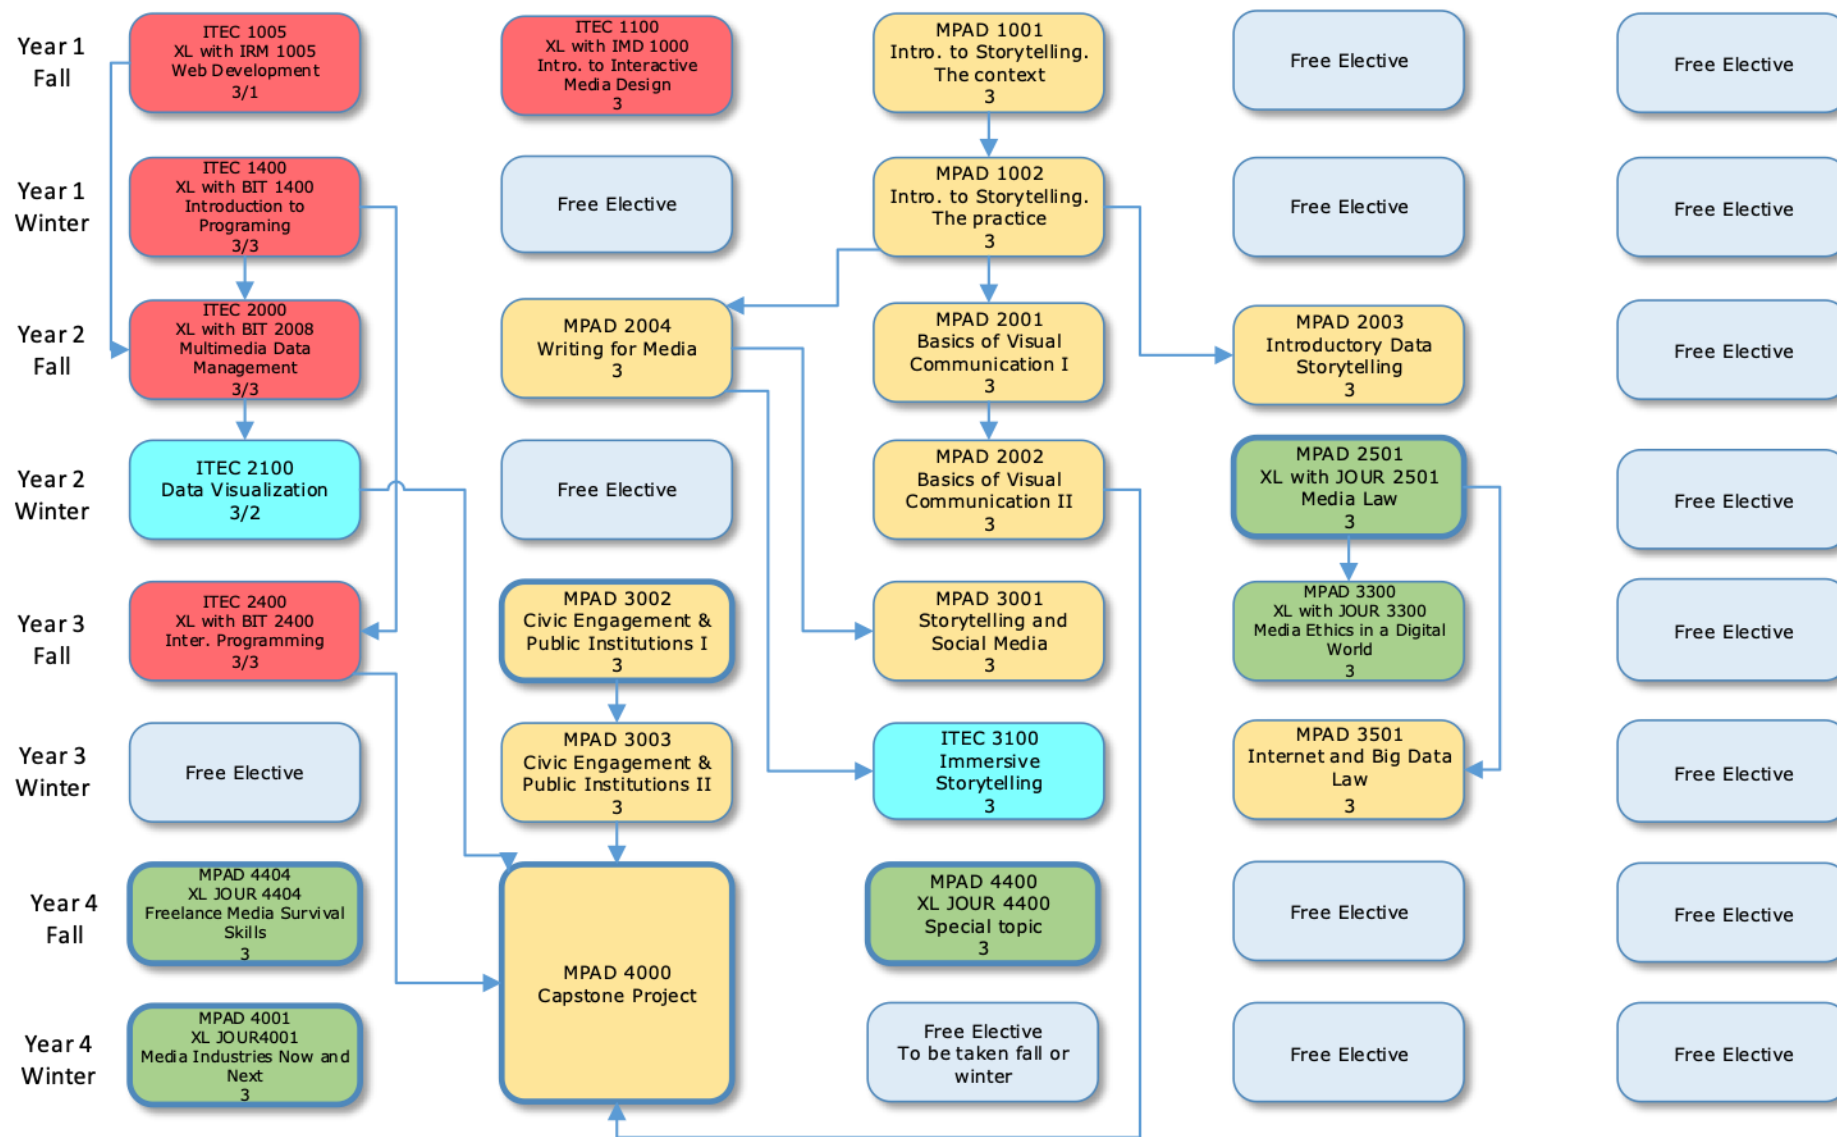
Year 1 Fall

ITEC 1005
XL with IRM 1005
Web Development
3/1

ITEC 1100
XL with IMD 1000
Intro. to Interactive Media Design
3

MPAD 1001
Intro. to Storytelling.
The context
3

Free Elective

Free Elective

Year 1 Winter

ITEC 1400
XL with BIT 1400
Introduction to Programing
3/3

Free Elective

MPAD 1002
Intro. to Storytelling.
The practice
3

Free Elective

Free Elective

Year 2 Fall

ITEC 2000
XL with BIT 2008
Multimedia Data Management
3/3

MPAD 2004
Writing for Media
3

MPAD 2001
Basics of Visual Communication I
3

MPAD 2003
Introductory Data Storytelling
3

Free Elective

Year 2 Winter

ITEC 2100
Data Visualization
3/2

Free Elective

MPAD 2002
Basics of Visual Communication II
3

MPAD 2501
XL with JOUR 2501
Media Law
3

Free Elective

Year 3 Fall

ITEC 2400
XL with BIT 2400
Inter. Programming
3/3

MPAD 3002
Civic Engagement & Public Institutions I
3

MPAD 3001
Storytelling and Social Media
3

MPAD 3300
XL with JOUR 3300
Media Ethics in a Digital World
3

Free Elective

Year 3 Winter

Free Elective

MPAD 3003
Civic Engagement & Public Institutions II
3

ITEC 3100
Immersive Storytelling
3

MPAD 3501
Internet and Big Data Law
3

Free Elective

Year 4 Fall

MPAD 4404
XL JOUR 4404
Freelance Media Survival Skills
3

MPAD 4000
Capstone Project

MPAD 4400
XL JOUR 4400
Special topic
3

Free Elective

Free Elective

Year 4 Winter

MPAD 4001
XL JOUR4001
Media Industries Now and Next
3

Free Elective
To be taken fall or winter

Free Elective

Free Elective